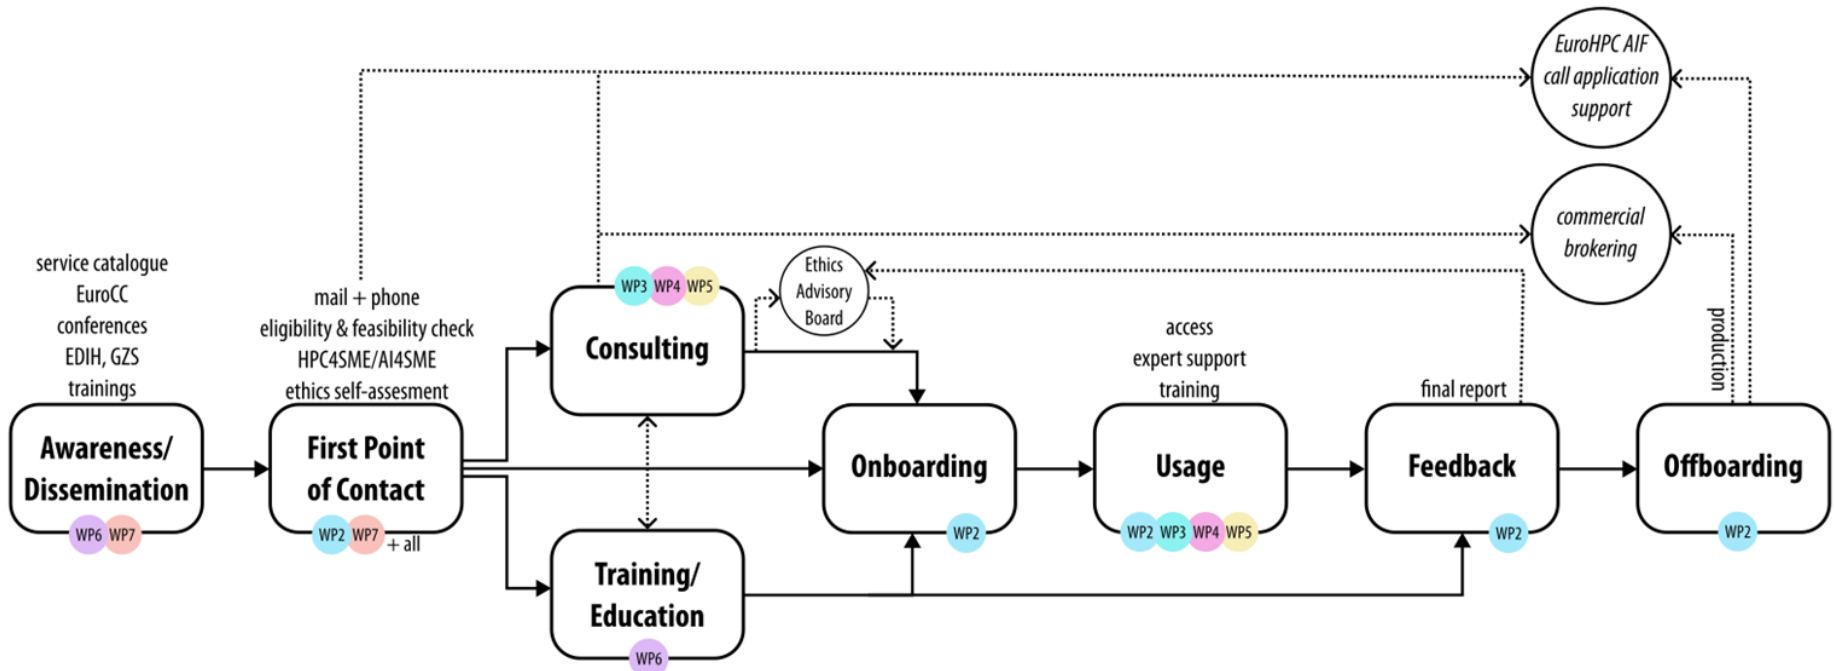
EuroHPC AIF call application support

commercial brokering

service catalogue
EuroCC
conferences
EDIH, GZS
trainings

mail + phone
eligibility & feasibility check
HPC4SME/AI4SME
ethics self-assesment

Ethics Advisory Board

WP3 WP4 WP5

Consulting

access
expert support
training

final report

production

Awareness/ Dissemination

WP6 WP7

First Point of Contact

WP2 WP7 + all

Onboarding

WP2

Usage

WP2 WP3 WP4 WP5

Feedback

WP2

Offboarding

WP2

Training/ Education

WP6